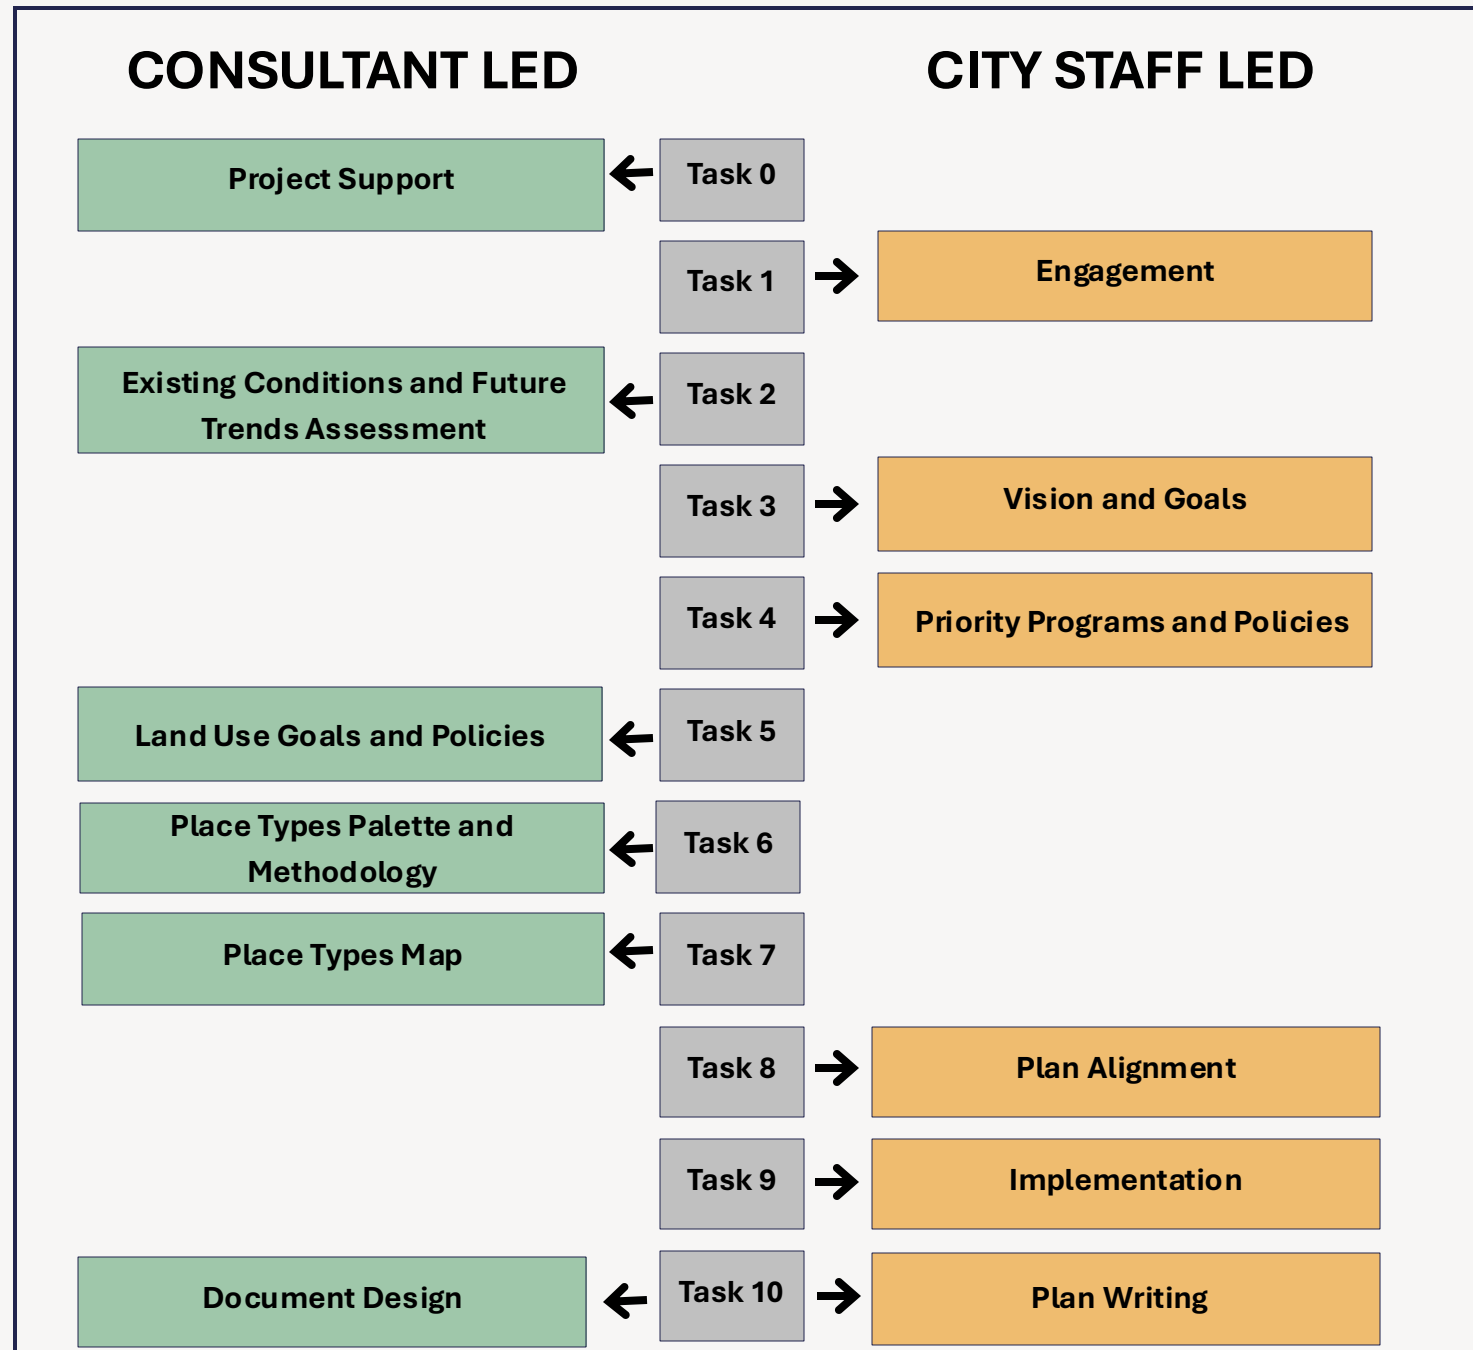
CONSULTANT LED

CITY STAFF LED

Project Support

Task 0

Task 1

Engagement

Existing Conditions and Future Trends Assessment

Task 2

Task 3

Vision and Goals

Task 4

Priority Programs and Policies

Land Use Goals and Policies

Task 5

Place Types Palette and Methodology

Task 6

Place Types Map

Task 7

Task 8

Plan Alignment

Task 9

Implementation

Document Design

Task 10

Plan Writing